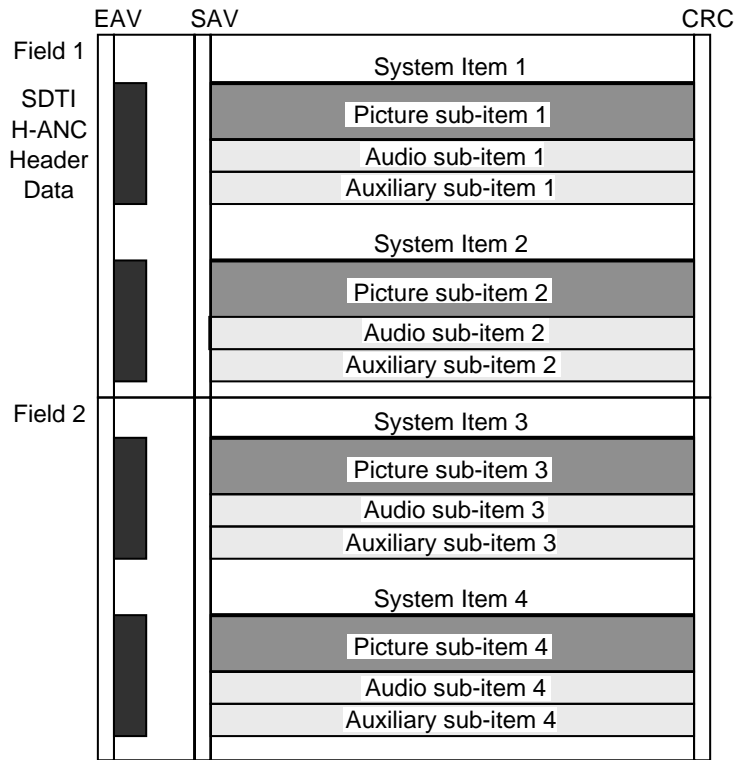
EAV SAV CRC

Field 1

SDTI H-ANC Header Data

System Item 1
Picture sub-item 1
Audio sub-item 1
Auxiliary sub-item 1

System Item 2
Picture sub-item 2
Audio sub-item 2
Auxiliary sub-item 2

Field 2

System Item 3
Picture sub-item 3
Audio sub-item 3
Auxiliary sub-item 3

System Item 4
Picture sub-item 4
Audio sub-item 4
Auxiliary sub-item 4